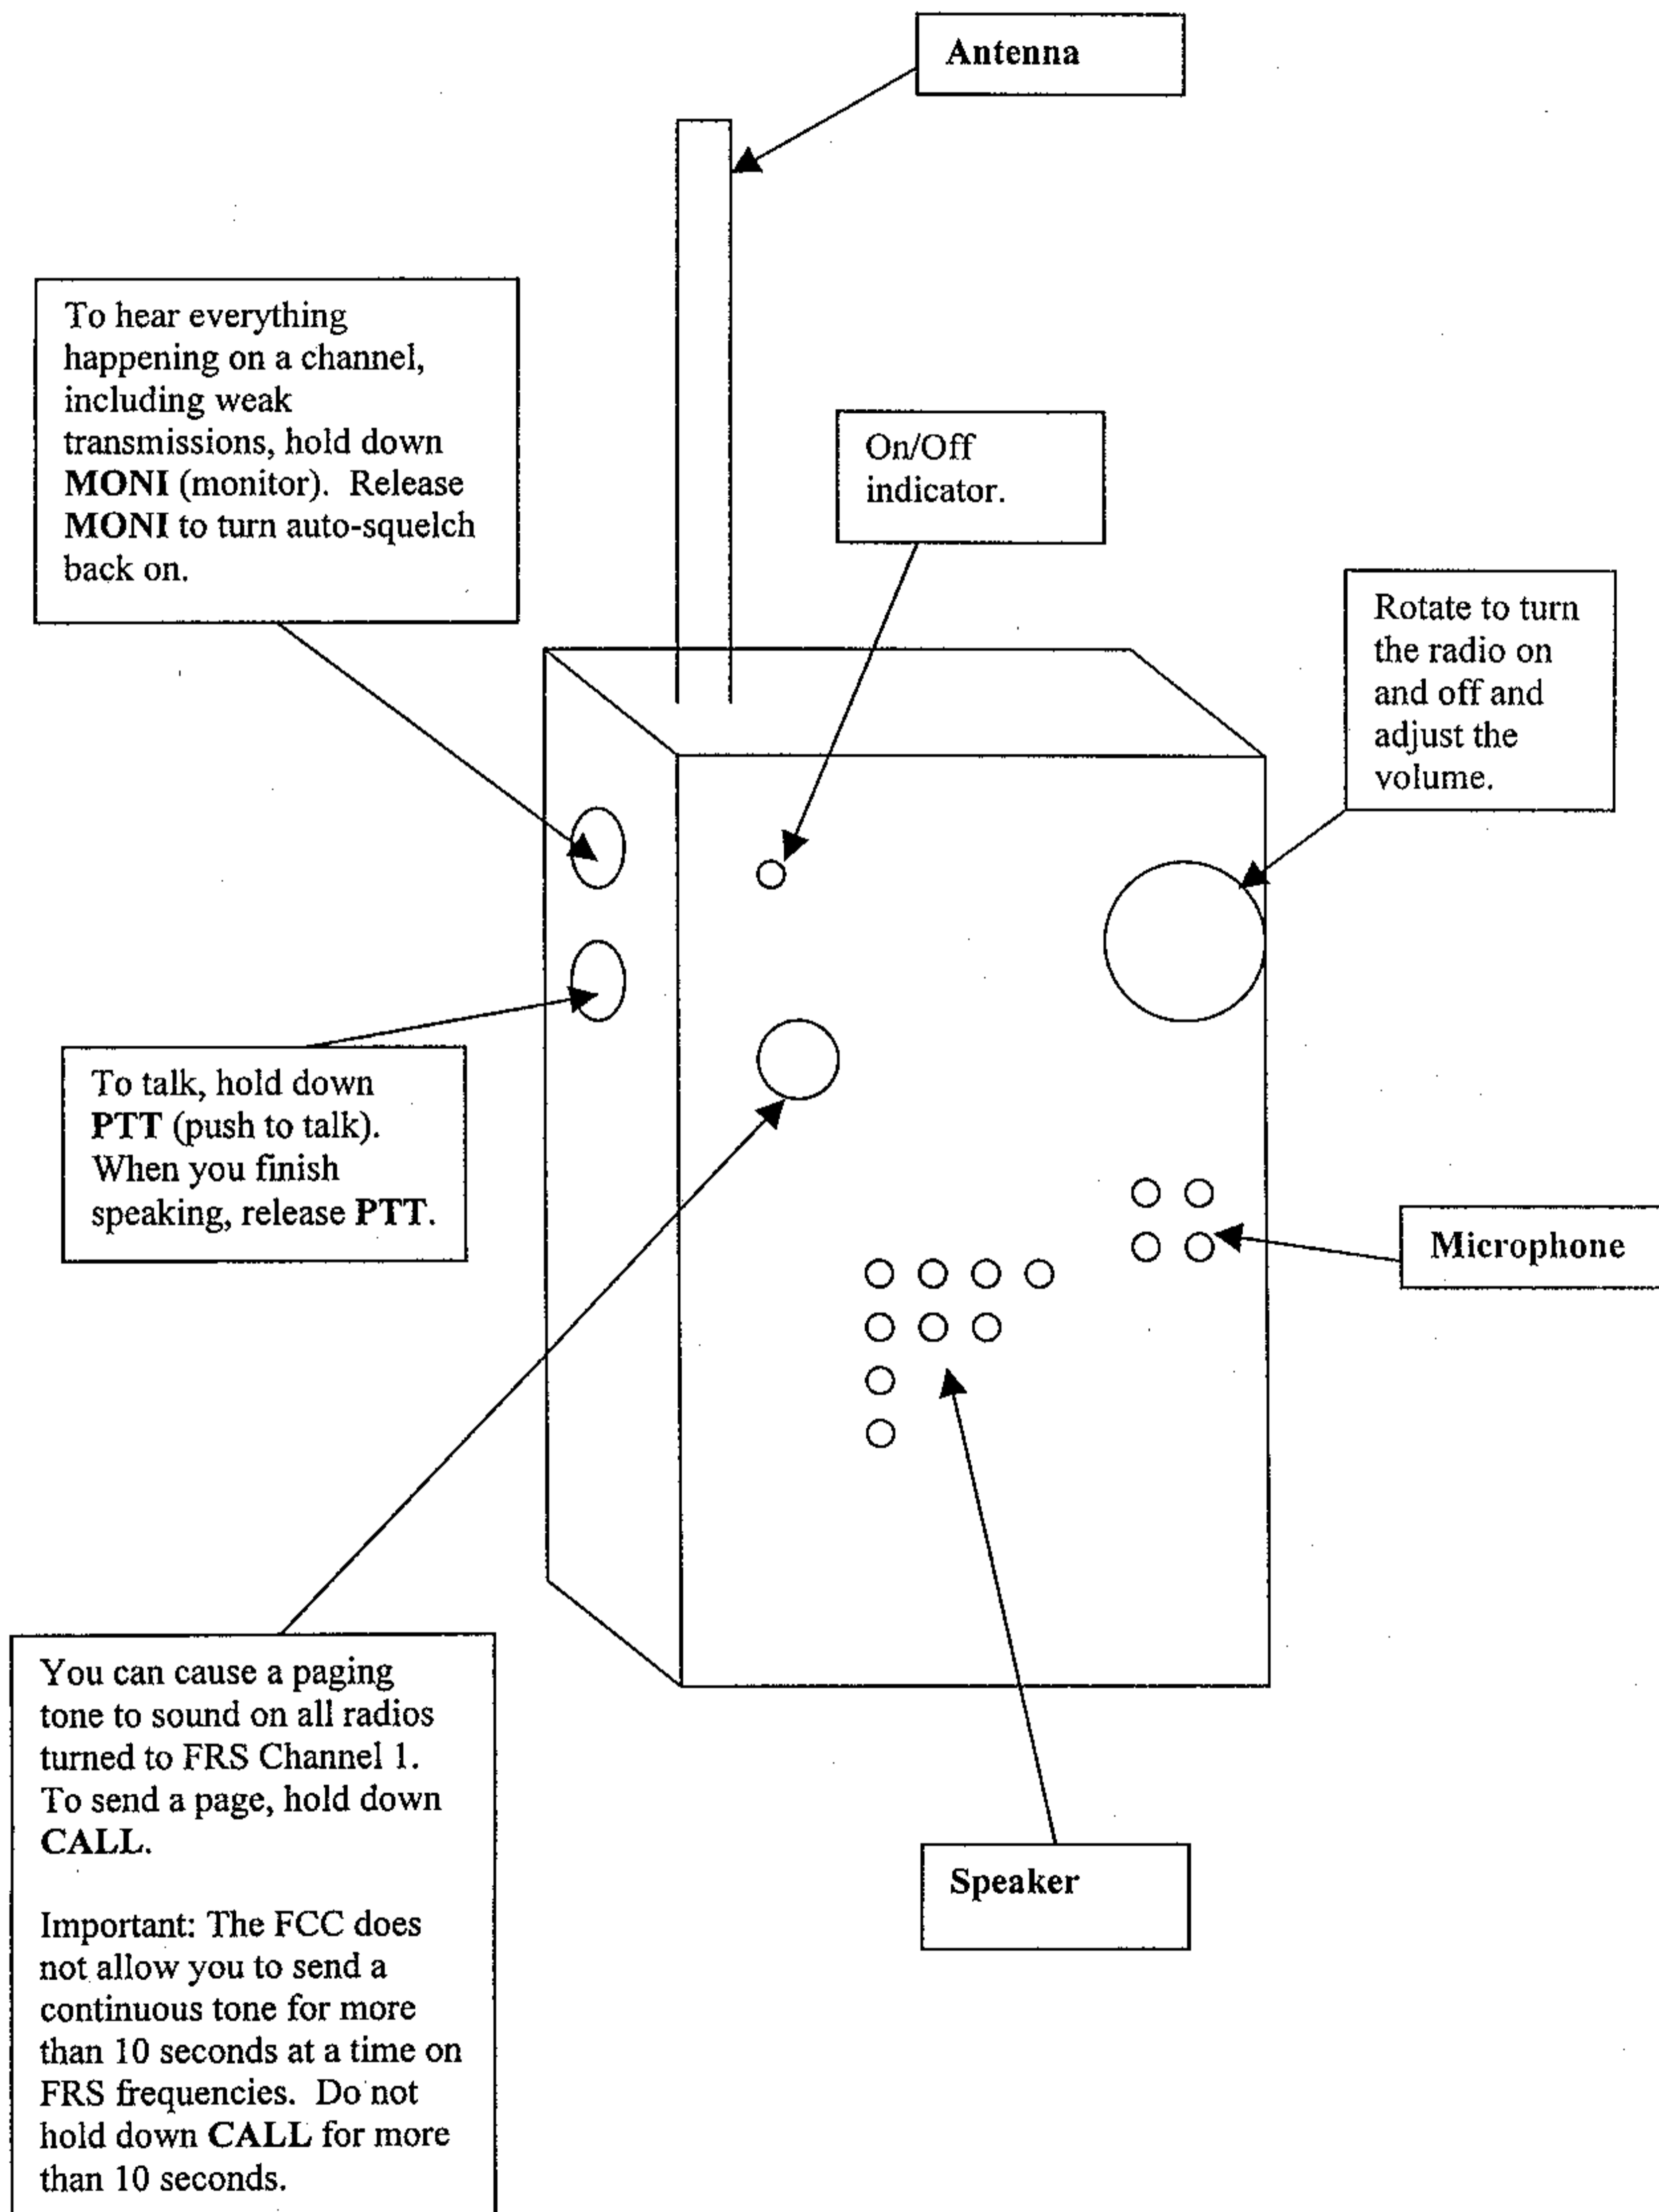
Antenna

To hear everything happening on a channel, including weak transmissions, hold down **MONI** (monitor). Release **MONI** to turn auto-squelch back on.

On/Off indicator.

Rotate to turn the radio on and off and adjust the volume.

To talk, hold down **PTT** (push to talk). When you finish speaking, release **PTT**.

Microphone

You can cause a paging tone to sound on all radios turned to FRS Channel 1. To send a page, hold down **CALL**.

Important: The FCC does not allow you to send a continuous tone for more than 10 seconds at a time on FRS frequencies. Do not hold down **CALL** for more than 10 seconds.

Speaker